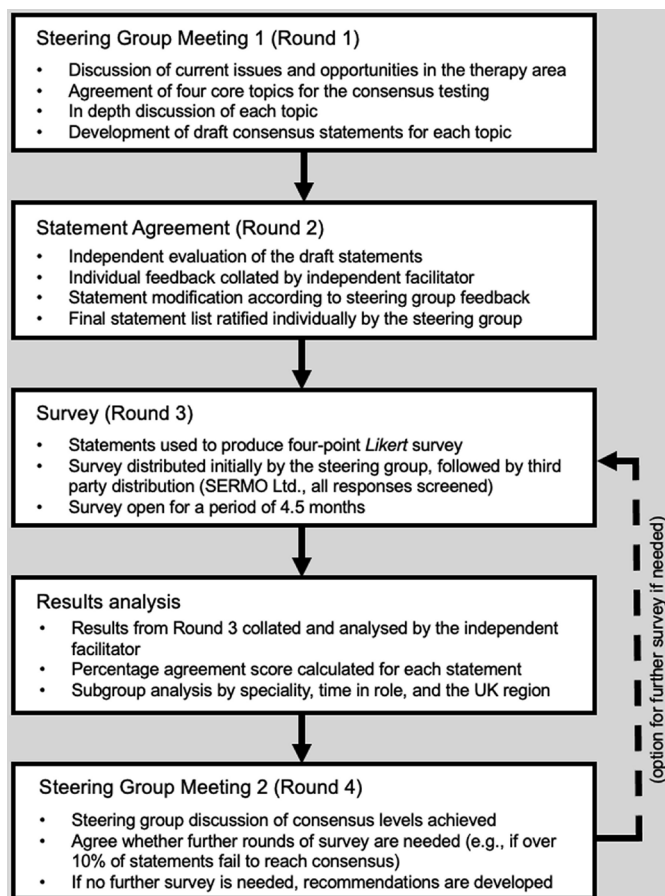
Steering Group Meeting 1 (Round 1)

- Discussion of current issues and opportunities in the therapy area
- Agreement of four core topics for the consensus testing
- In depth discussion of each topic
- Development of draft consensus statements for each topic

Statement Agreement (Round 2)

- Independent evaluation of the draft statements
- Individual feedback collated by independent facilitator
- Statement modification according to steering group feedback
- Final statement list ratified individually by the steering group

Survey (Round 3)

- Statements used to produce four-point *Likert* survey
- Survey distributed initially by the steering group, followed by third party distribution (SERMO Ltd., all responses screened)
- Survey open for a period of 4.5 months

Results analysis

- Results from Round 3 collated and analysed by the independent facilitator
- Percentage agreement score calculated for each statement
- Subgroup analysis by speciality, time in role, and the UK region

Steering Group Meeting 2 (Round 4)

- Steering group discussion of consensus levels achieved
- Agree whether further rounds of survey are needed (e.g., if over 10% of statements fail to reach consensus)
- If no further survey is needed, recommendations are developed

(option for further survey if needed)